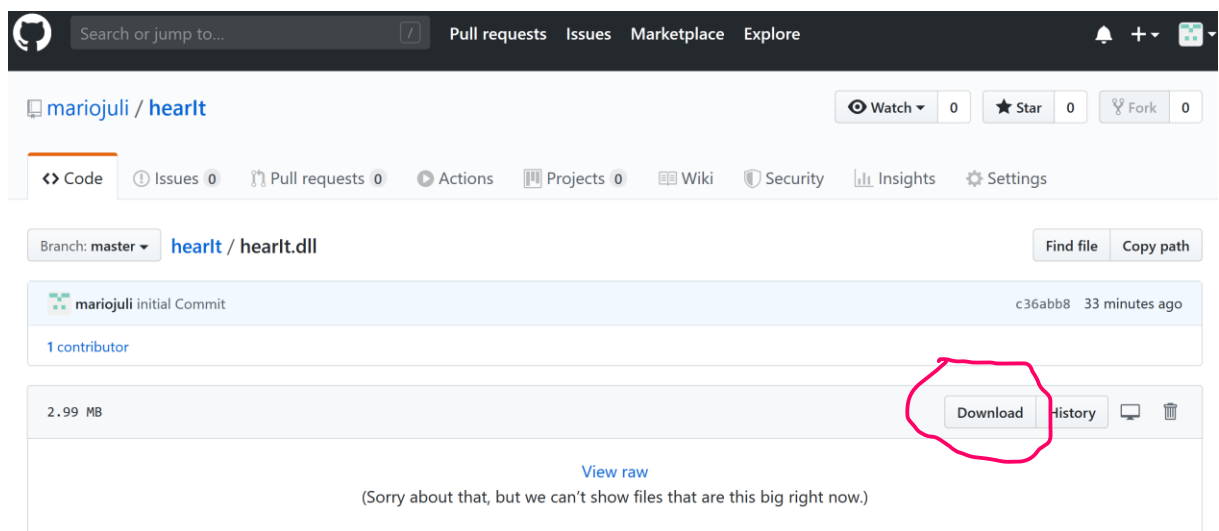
Search or jump to... / Pull requests Issues Marketplace Explore

mariojuli / hearIt

Watch 0 Star 0 Fork 0

<> Code Issues 0 Pull requests 0 Actions Projects 0 Wiki Security Insights Settings

Branch: master hearIt / hearIt.dll

Find file Copy path

mariojuli initial Commit c36abb8 33 minutes ago

1 contributor

2.99 MB

Download History

View raw
(Sorry about that, but we can't show files that are this big right now.)